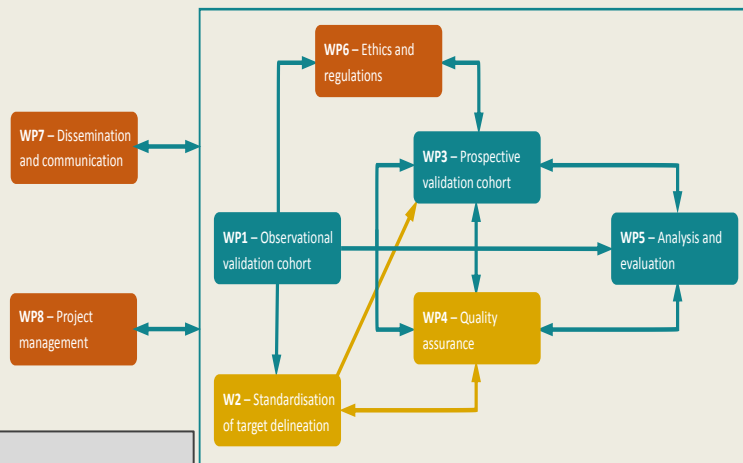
WP6 – Ethics and regulations

WP7 – Dissemination and communication

WP3 – Prospective validation cohort

WP1 – Observational validation cohort

WP5 – Analysis and evaluation

WP8 – Project management

WP4 – Quality assurance

W2 – Standardisation of target delineation